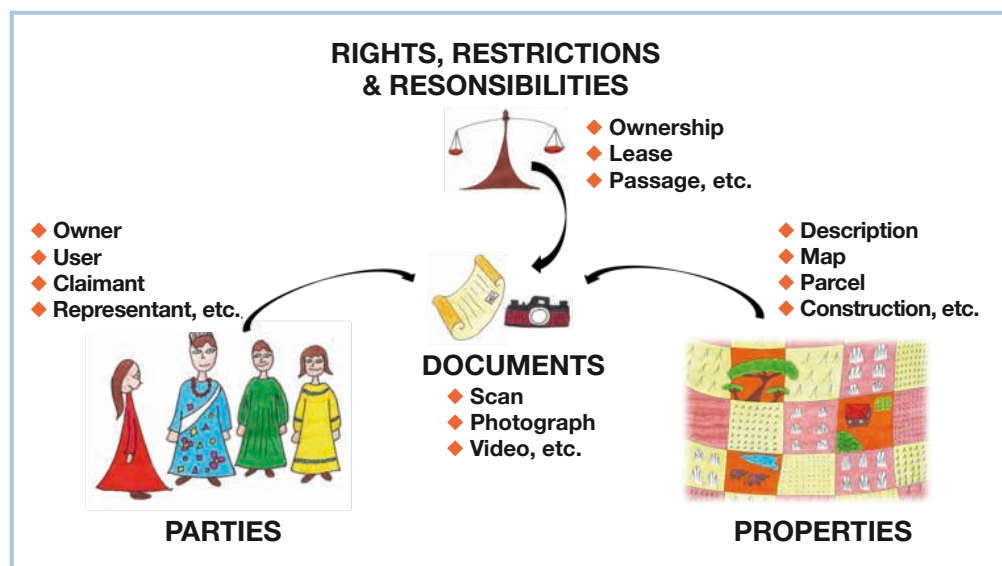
RIGHTS, RESTRICTIONS & RESONSIBILITIES

◆ Ownership
◆ Lease
◆ Passage, etc.

◆ Owner
◆ User
◆ Claimant
◆ Representant, etc.

◆ Description
◆ Map
◆ Parcel
◆ Construction, etc.

DOCUMENTS
◆ Scan
◆ Photograph
◆ Video, etc.

PARTIES

PROPERTIES